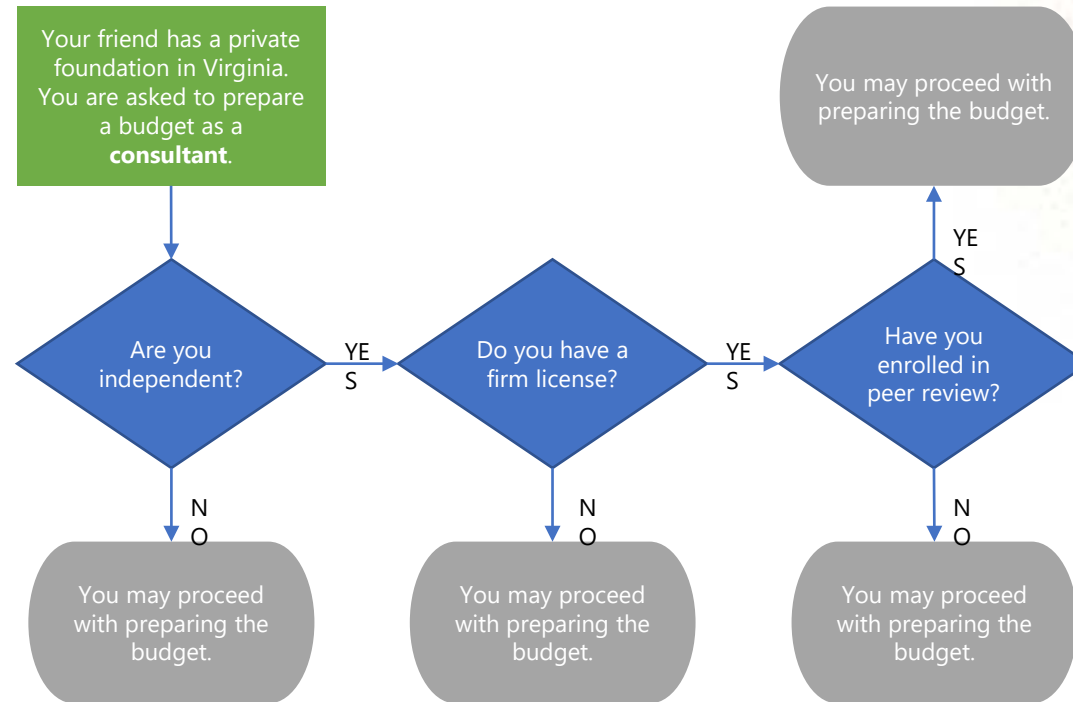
Your friend has a private foundation in Virginia. You are asked to prepare a budget as a **consultant**.

Are you independent?

NO

You may proceed with preparing the budget.

YES

Do you have a firm license?

NO

You may proceed with preparing the budget.

YES

Have you enrolled in peer review?

NO

You may proceed with preparing the budget.

YES

You may proceed with preparing the budget.